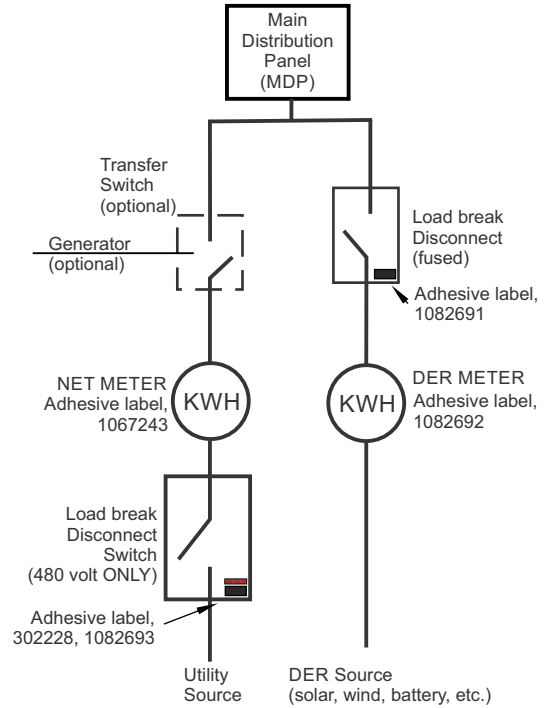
Main Distribution Panel (MDP)

Transfer Switch (optional)

Generator (optional)

Load break Disconnect (fused)

Adhesive label, 1082691

NET METER Adhesive label, 1067243

KWH

KWH

DER METER Adhesive label, 1082692

Load break Disconnect Switch (480 volt ONLY)

Adhesive label, 302228, 1082693

Utility Source

DER Source (solar, wind, battery, etc.)